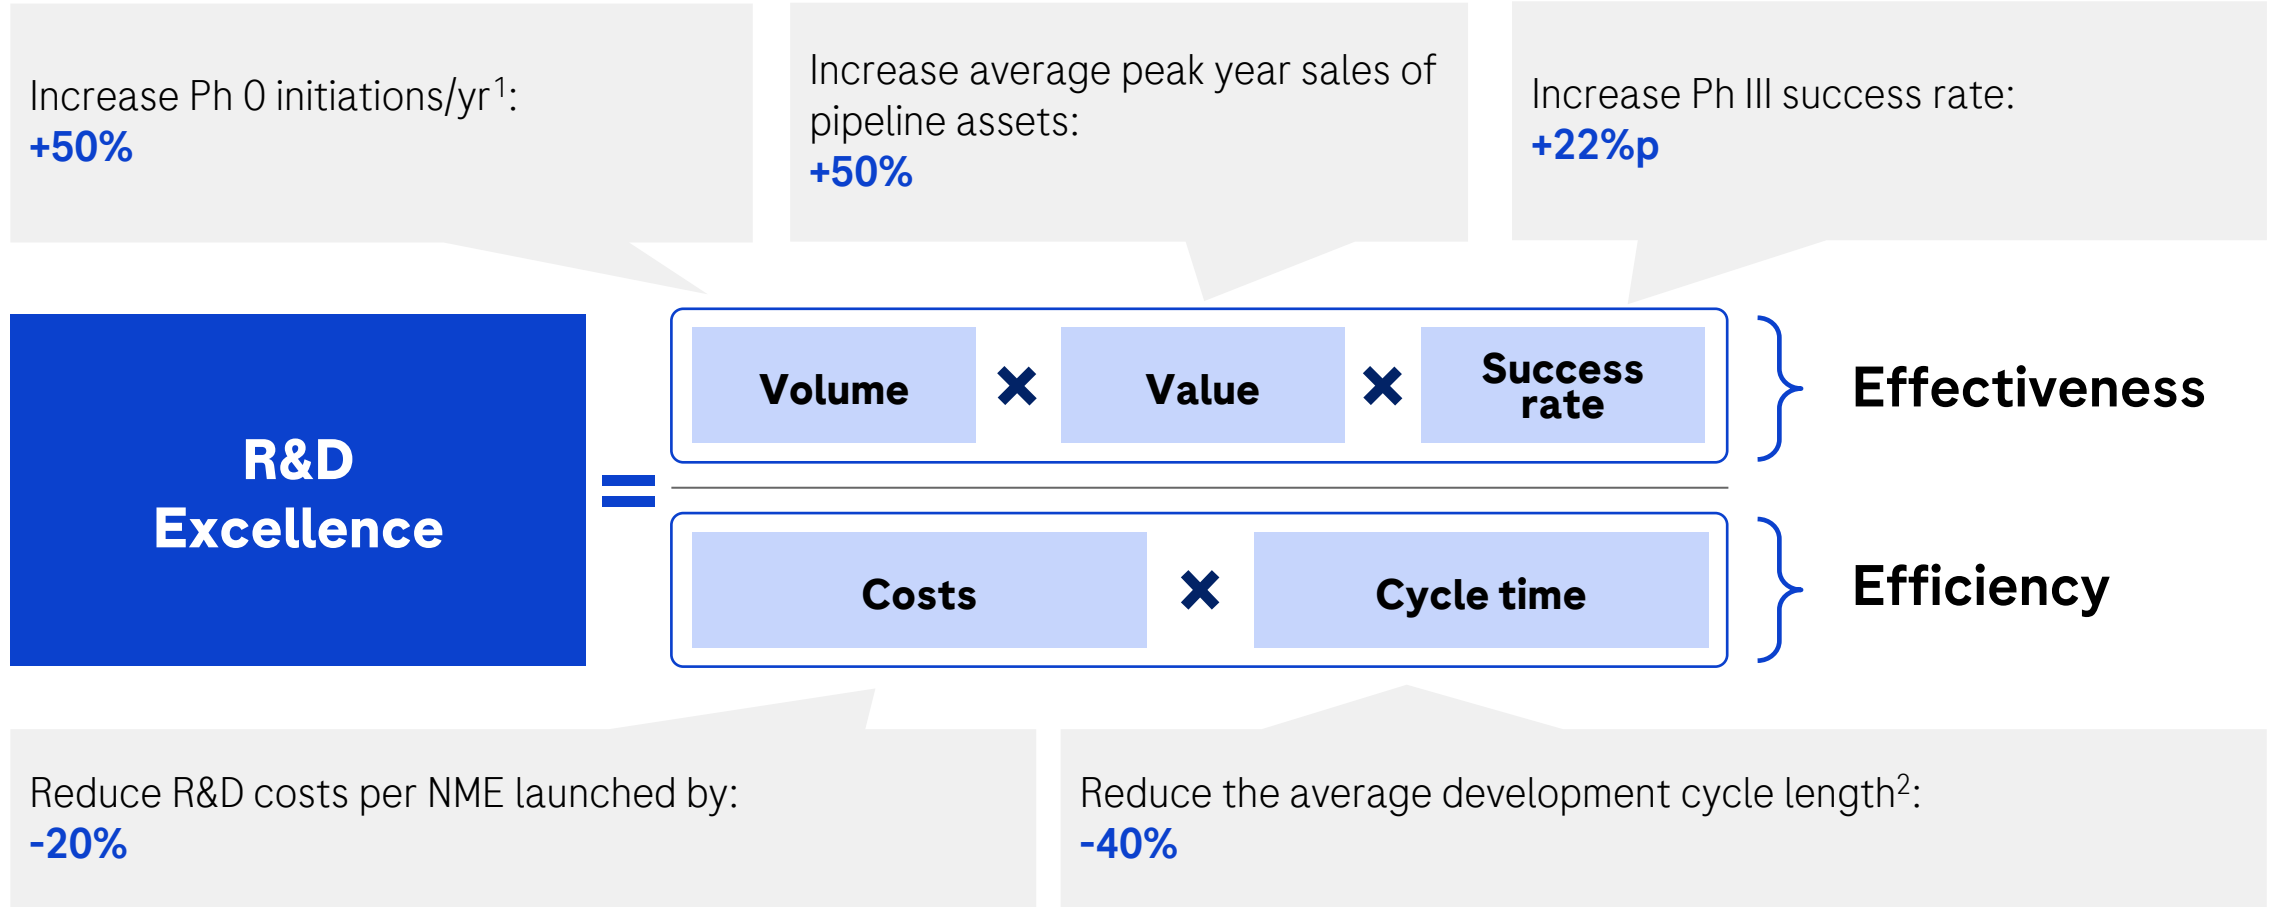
Increase Ph 0 initiations/yr$^1$:
+50%

Increase average peak year sales of pipeline assets:
+50%

Increase Ph III success rate:
+22%p

R&D Excellence

=

Volume × Value × Success rate

Effectiveness

Costs × Cycle time

Efficiency

Reduce R&D costs per NME launched by:
-20%

Reduce the average development cycle length$^2$:
-40%